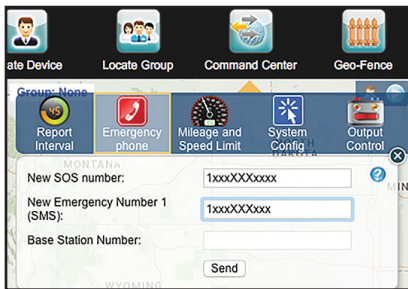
ate Device
Locate Group
Command Center
Geo-Fence
Group: None
Report Interval
Emergency phone
Mileage and Speed Limit
System Config
Output Control
MONTANA
DAKOTA
MIN
New SOS number:
1xxxXXXxxxx
New Emergency Number 1 (SMS):
1xxxXXXxxxx
Base Station Number:
Send
WYOMING